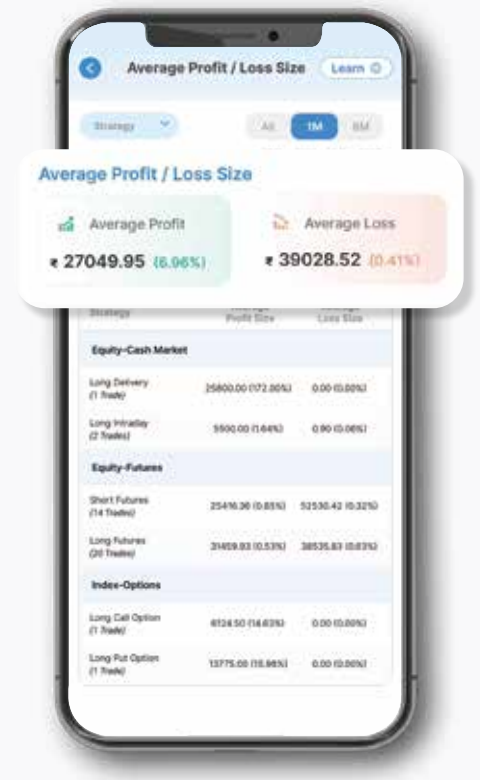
Average Profit / Loss Size

Learn

Strategy

All

1M

6M

Average Profit / Loss Size

Average Profit

₹ 27049.95 (6.96%)

Average Loss

₹ 39028.52 (0.41%)

| Strategy | Average Profit Size | Average Loss Size |
|---|---|---|
| Equity-Cash Market | | |
| Long Delivery (1 Trade) | 25800.00 (172.00%) | 0.00 (0.00%) |
| Long Intraday (2 Trades) | 5500.00 (1.64%) | 0.90 (0.06%) |
| Equity-Futures | | |
| Short Futures (14 Trades) | 25416.36 (0.85%) | 52530.42 (0.32%) |
| Long Futures (20 Trades) | 31459.93 (0.53%) | 38535.83 (0.63%) |
| Index-Options | | |
| Long Call Option (1 Trade) | 6124.50 (14.63%) | 0.00 (0.00%) |
| Long Put Option (1 Trade) | 13775.00 (15.98%) | 0.00 (0.00%) |